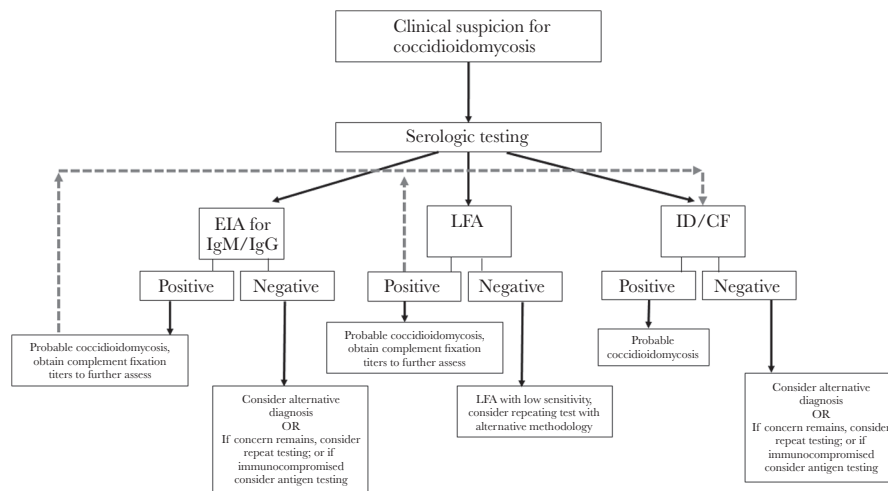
Clinical suspicion for coccidioidomycosis

Serologic testing

EIA for IgM/IgG

LFA

ID/CF

Positive

Negative

Positive

Negative

Positive

Negative

Probable coccidioidomycosis, obtain complement fixation titers to further assess

Probable coccidioidomycosis, obtain complement fixation titers to further assess

Probable coccidioidomycosis

Consider alternative diagnosis OR If concern remains, consider repeat testing; or if immunocompromised consider antigen testing

LFA with low sensitivity, consider repeating test with alternative methodology

Consider alternative diagnosis OR If concern remains, consider repeat testing; or if immunocompromised consider antigen testing